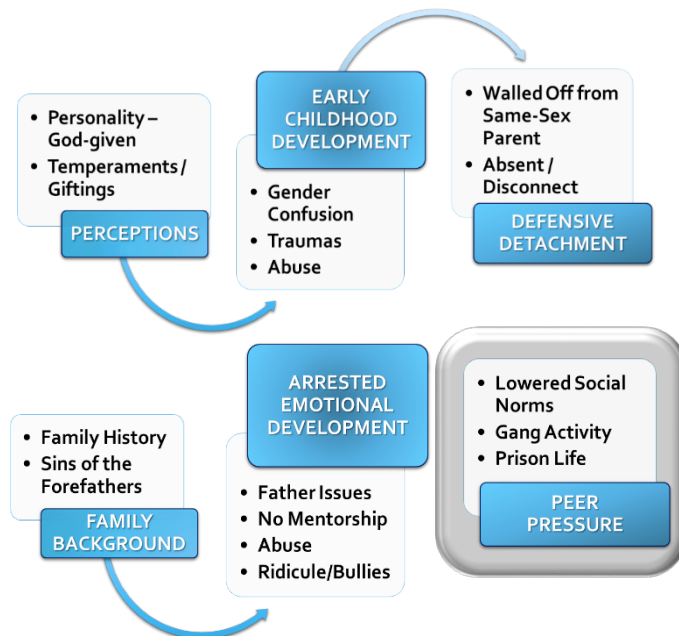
- Personality – God-given
- Temperaments / Giftings

PERCEPTIONS

EARLY CHILDHOOD DEVELOPMENT

- Gender Confusion
- Traumas
- Abuse

- Walled Off from Same-Sex Parent
- Absent / Disconnect

DEFENSIVE DETACHMENT

- Family History
- Sins of the Forefathers

FAMILY BACKGROUND

ARRESTED EMOTIONAL DEVELOPMENT

- Father Issues
- No Mentorship
- Abuse
- Ridicule/Bullies

- Lowered Social Norms
- Gang Activity
- Prison Life

PEER PRESSURE